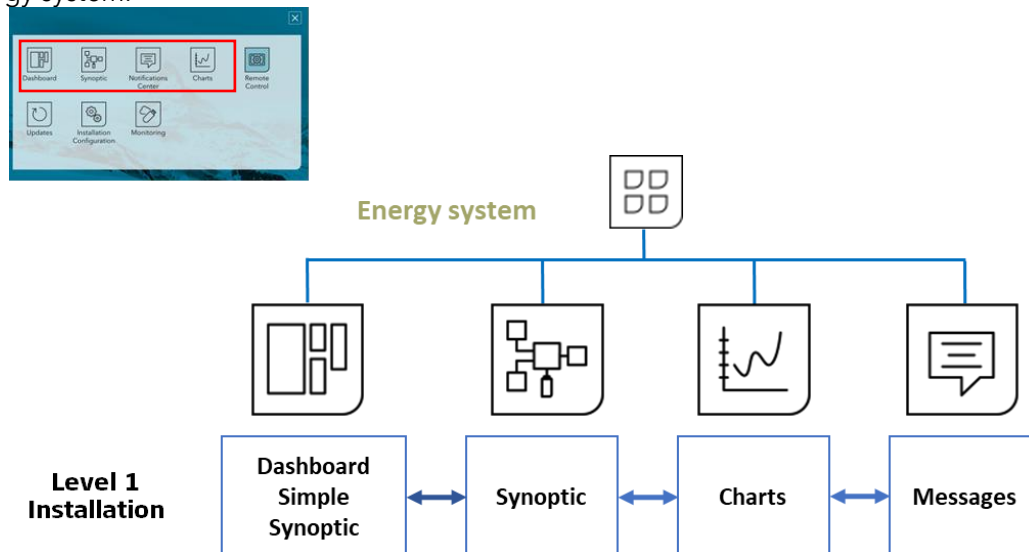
gy system.

Dashboard
Synoptic
Notifications Center
Charts
Remote Control
Updates
Installation Configuration
Monitoring

Energy system

Level 1 Installation

Dashboard Simple Synoptic

Synoptic

Charts

Messages